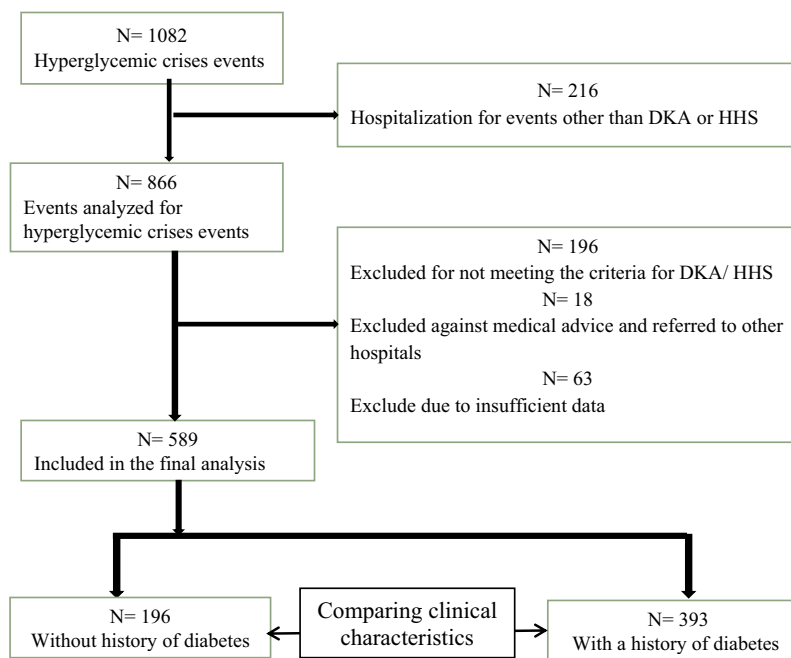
N= 1082
Hyperglycemic crises events

N= 216
Hospitalization for events other than DKA or HHS

N= 866
Events analyzed for hyperglycemic crises events

N= 196
Excluded for not meeting the criteria for DKA/ HHS
N= 18
Excluded against medical advice and referred to other hospitals
N= 63
Exclude due to insufficient data

N= 589
Included in the final analysis

N= 196
Without history of diabetes

Comparing clinical characteristics

N= 393
With a history of diabetes